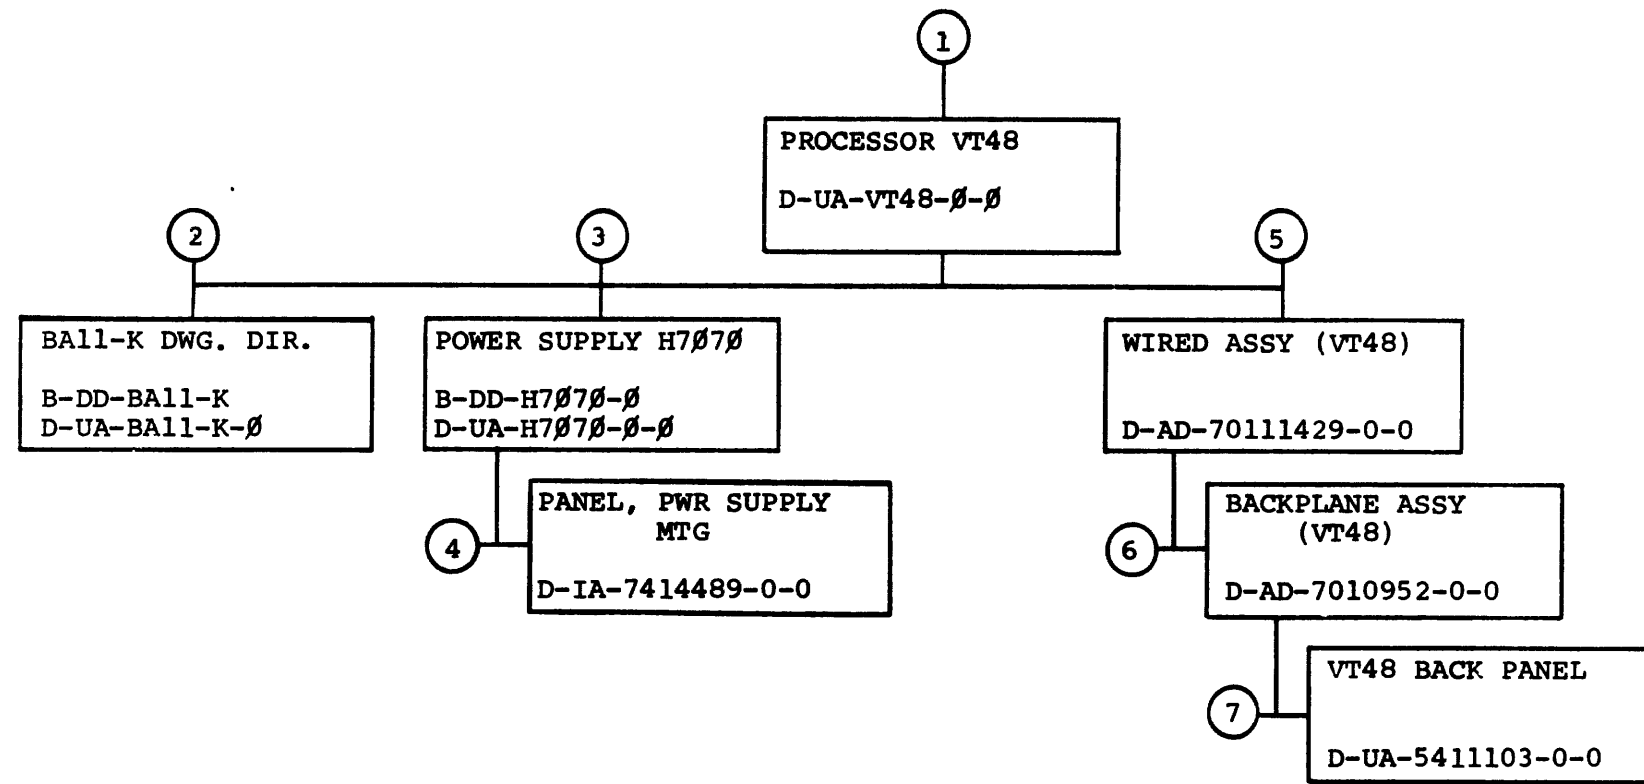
1

PROCESSOR VT48

D-UA-VT48-Ø-Ø

2

BA11-K DWG. DIR.

B-DD-BA11-K
D-UA-BA11-K-Ø

3

POWER SUPPLY H7Ø7Ø

B-DD-H7Ø7Ø-Ø
D-UA-H7Ø7Ø-Ø-Ø

4

PANEL, PWR SUPPLY MTG

D-IA-7414489-0-0

5

WIRED ASSY (VT48)

D-AD-70111429-0-0

6

BACKPLANE ASSY (VT48)

D-AD-7010952-0-0

7

VT48 BACK PANEL

D-UA-5411103-0-0